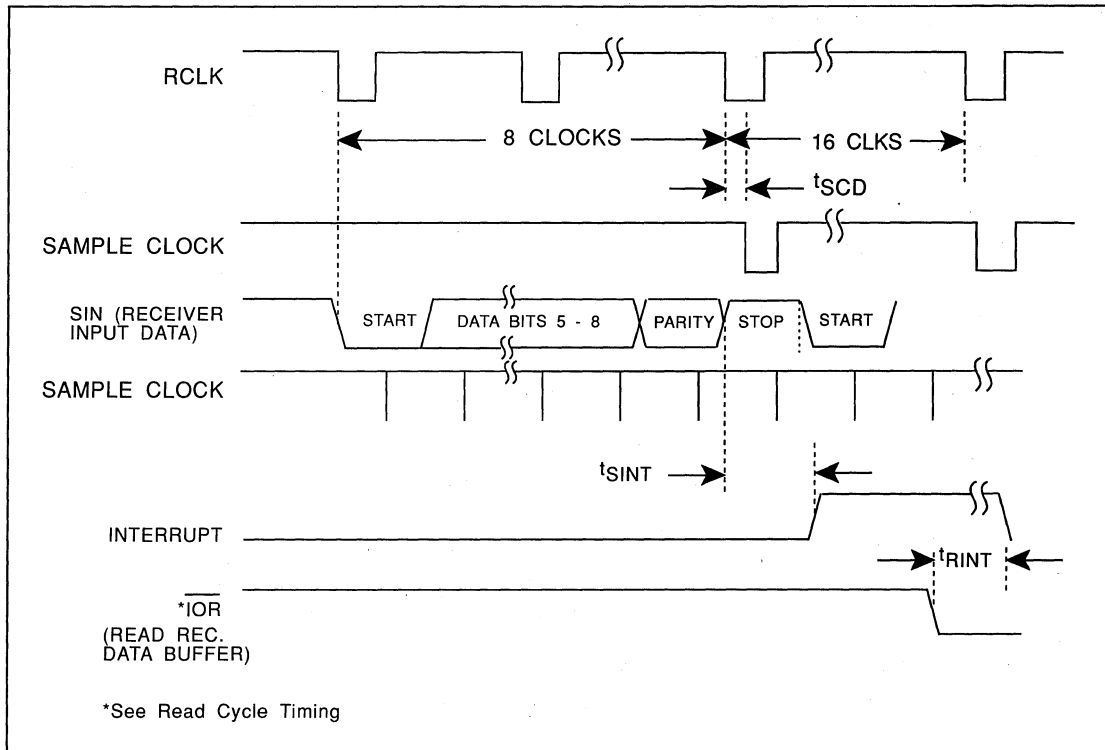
RCLK

8 CLOCKS

16 CLKS

$t_{SCD}$

SAMPLE CLOCK

SIN (RECEIVER INPUT DATA)

START

DATA BITS 5 - 8

PARITY

STOP

START

SAMPLE CLOCK

$t_{SINT}$

INTERRUPT

$t_{RINT}$

*$\overline{IOR}$ (READ REC. DATA BUFFER)

*See Read Cycle Timing